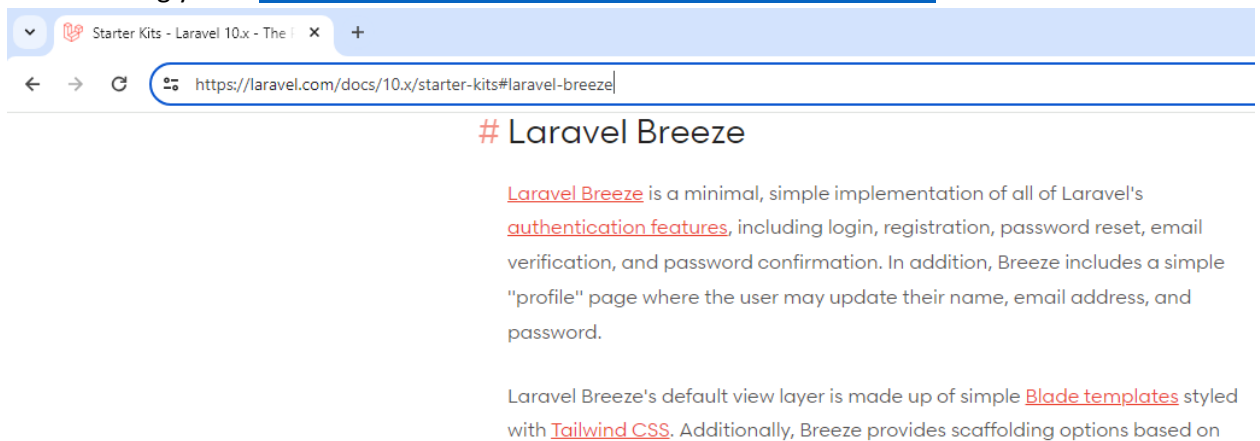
Starter Kits - Laravel 10.x - The

https://laravel.com/docs/10.x/starter-kits#laravel-breeze

# Laravel Breeze

Laravel Breeze is a minimal, simple implementation of all of Laravel's authentication features, including login, registration, password reset, email verification, and password confirmation. In addition, Breeze includes a simple "profile" page where the user may update their name, email address, and password.

Laravel Breeze's default view layer is made up of simple Blade templates styled with Tailwind CSS. Additionally, Breeze provides scaffolding options based on